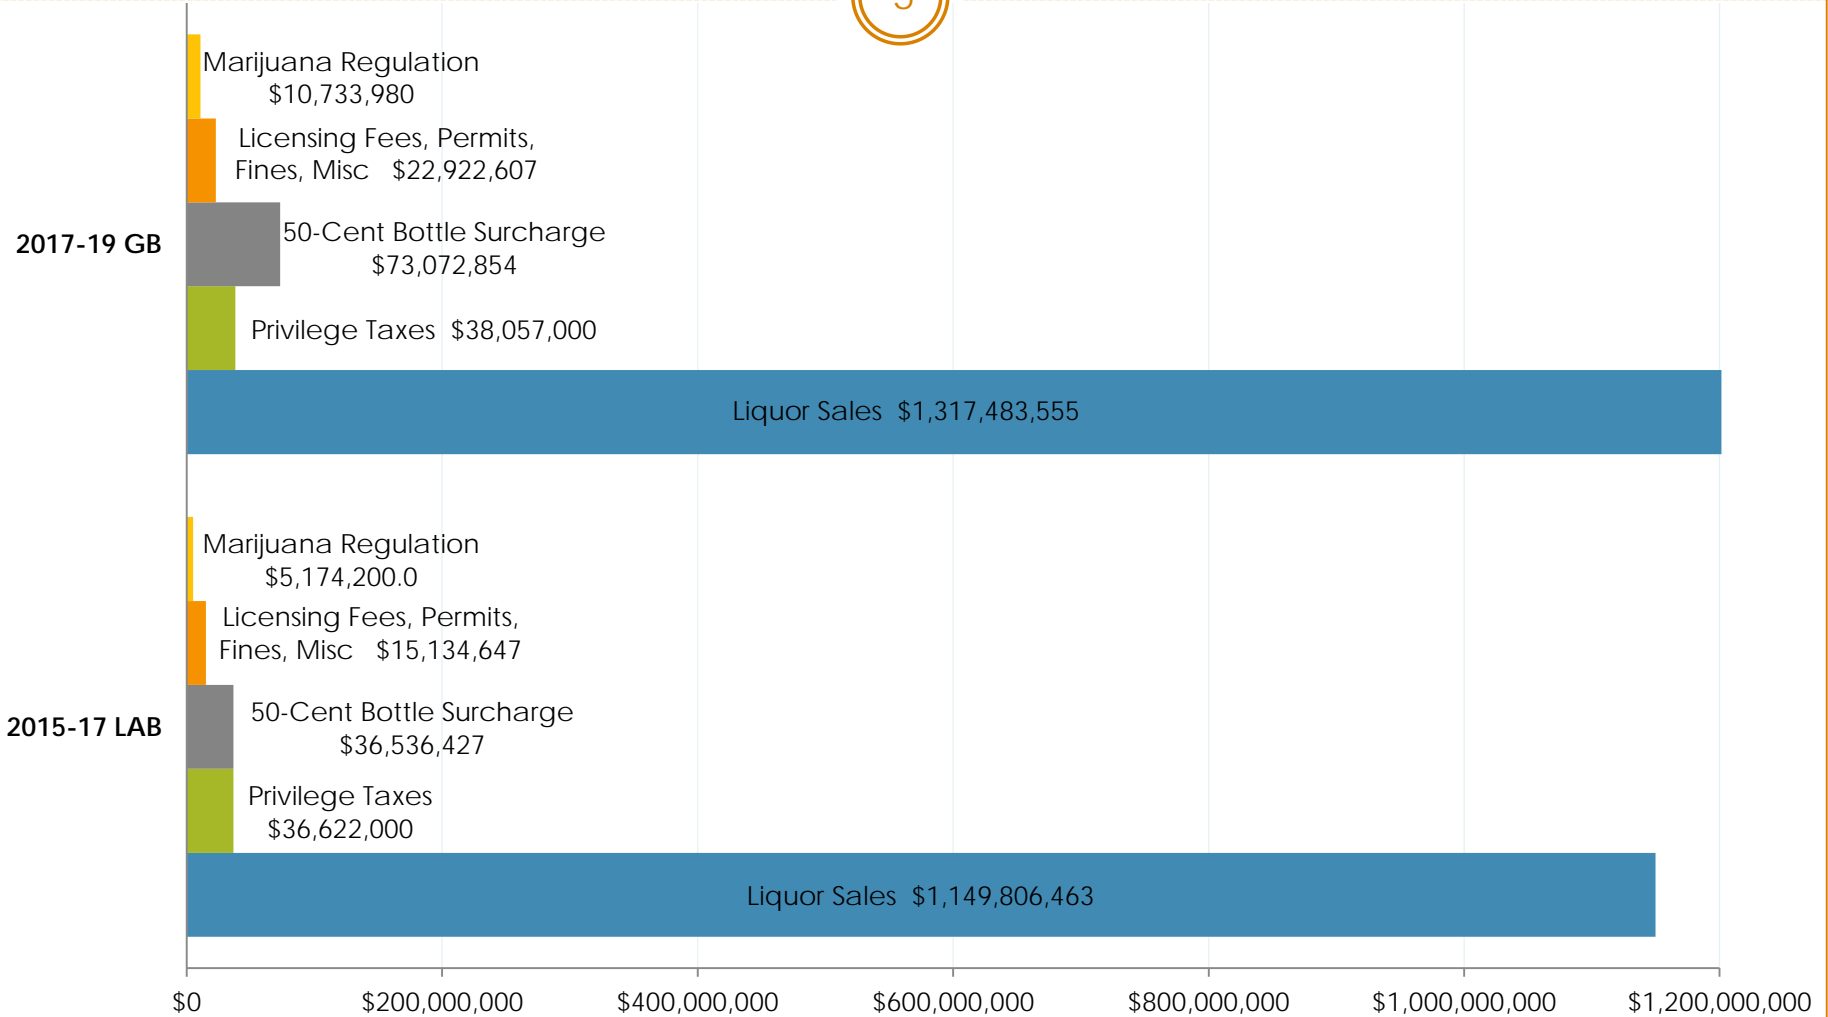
2017-19 GB

Marijuana Regulation $10,733,980

Licensing Fees, Permits, Fines, Misc $22,922,607

50-Cent Bottle Surcharge $73,072,854

Privilege Taxes $38,057,000

Liquor Sales $1,317,483,555

2015-17 LAB

Marijuana Regulation $5,174,200.0

Licensing Fees, Permits, Fines, Misc $15,134,647

50-Cent Bottle Surcharge $36,536,427

Privilege Taxes $36,622,000

Liquor Sales $1,149,806,463

$0 $200,000,000 $400,000,000 $600,000,000 $800,000,000 $1,000,000,000 $1,200,000,000